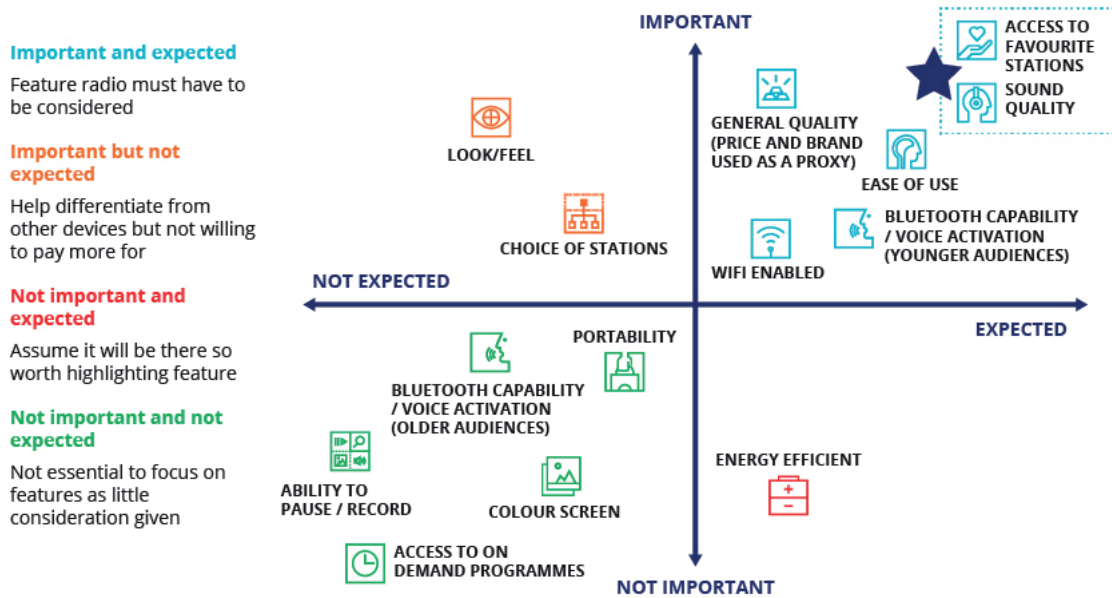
Important and expected

Feature radio must have to be considered

Important but not expected

Help differentiate from other devices but not willing to pay more for

Not important and expected

Assume it will be there so worth highlighting feature

Not important and not expected

Not essential to focus on features as little consideration given

IMPORTANT

ACCESS TO FAVOURITE STATIONS

SOUND QUALITY

GENERAL QUALITY (PRICE AND BRAND USED AS A PROXY)

LOOK/FEEL

EASE OF USE

CHOICE OF STATIONS

BLUETOOTH CAPABILITY / VOICE ACTIVATION (YOUNGER AUDIENCES)

WIFI ENABLED

NOT EXPECTED

EXPECTED

PORTABILITY

BLUETOOTH CAPABILITY / VOICE ACTIVATION (OLDER AUDIENCES)

ENERGY EFFICIENT

ABILITY TO PAUSE / RECORD

COLOUR SCREEN

ACCESS TO ON DEMAND PROGRAMMES

NOT IMPORTANT